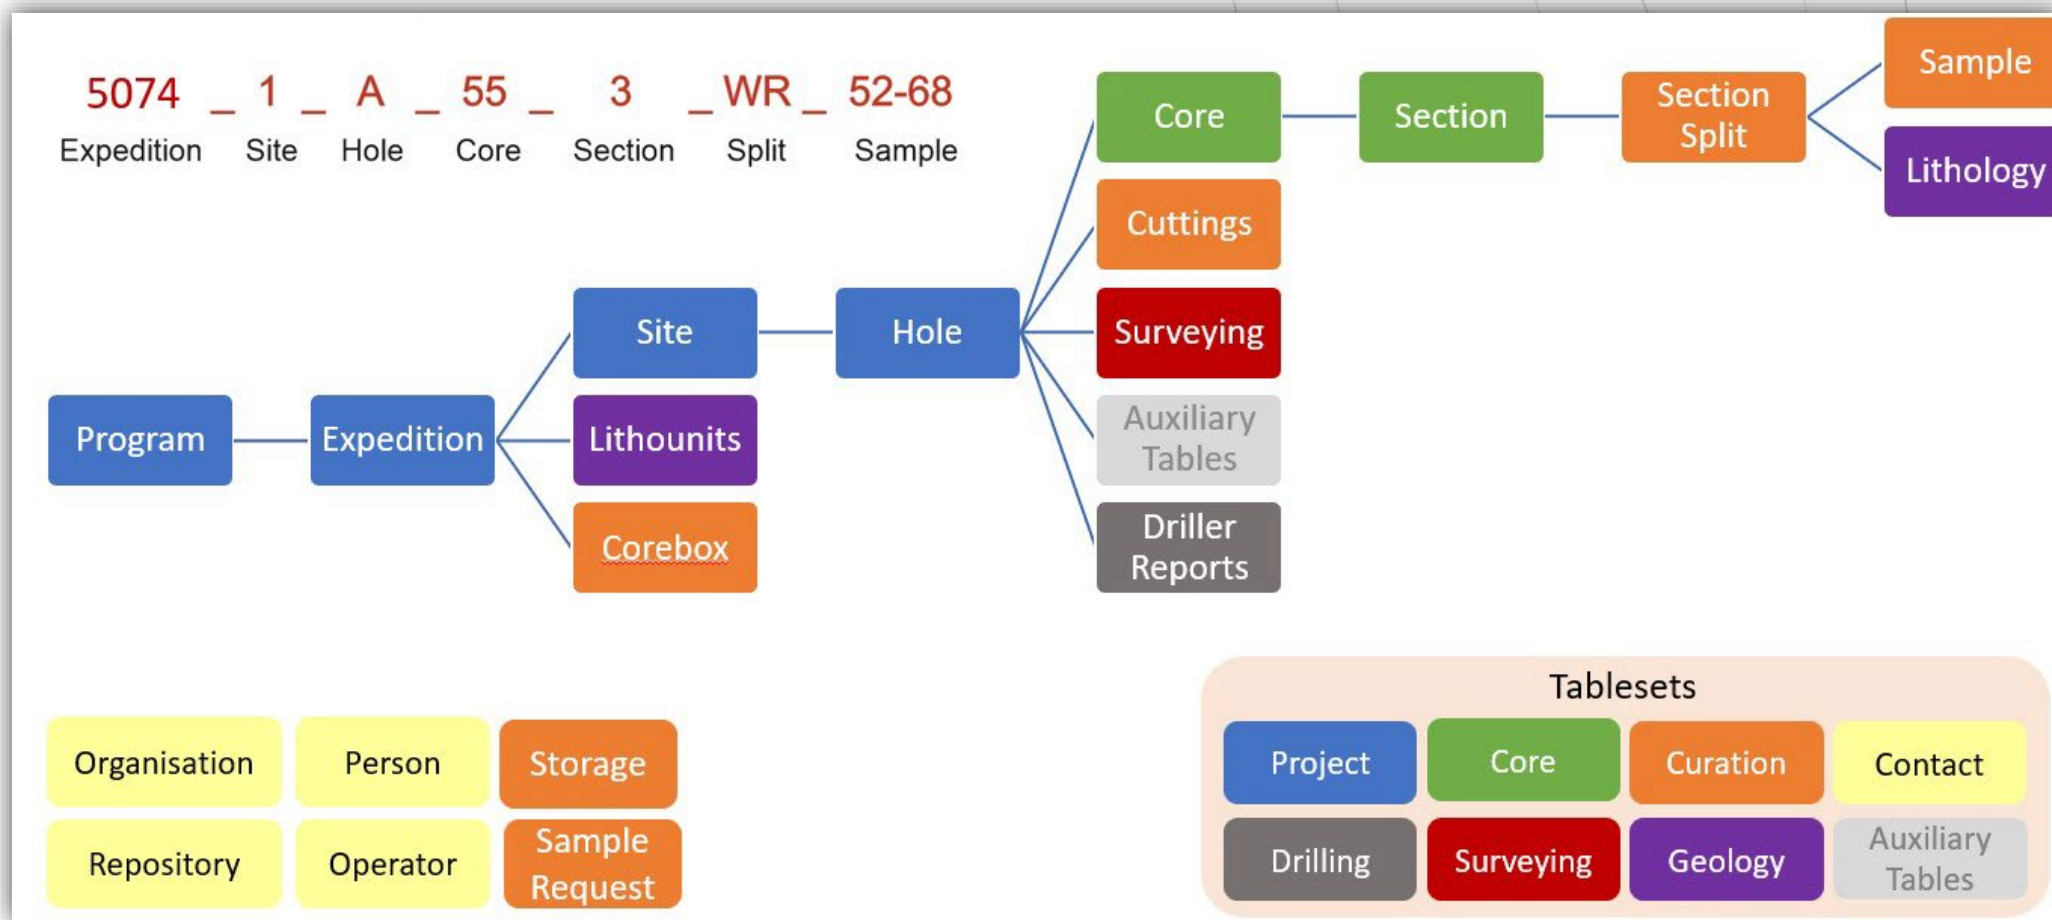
5074 _ 1 _ A _ 55 _ 3 _ WR _ 52-68
Expedition Site Hole Core Section Split Sample

Core
Section
Section Split
Sample
Lithology
Cuttings
Surveying
Auxiliary Tables
Driller Reports
Site
Hole
Program
Expedition
Lithounits
Corebox

Organisation
Person
Storage
Repository
Operator
Sample Request

Tablesets

| Project | Core | Curation | Contact |
|---|---|---|---|
| Drilling | Surveying | Geology | Auxiliary Tables |